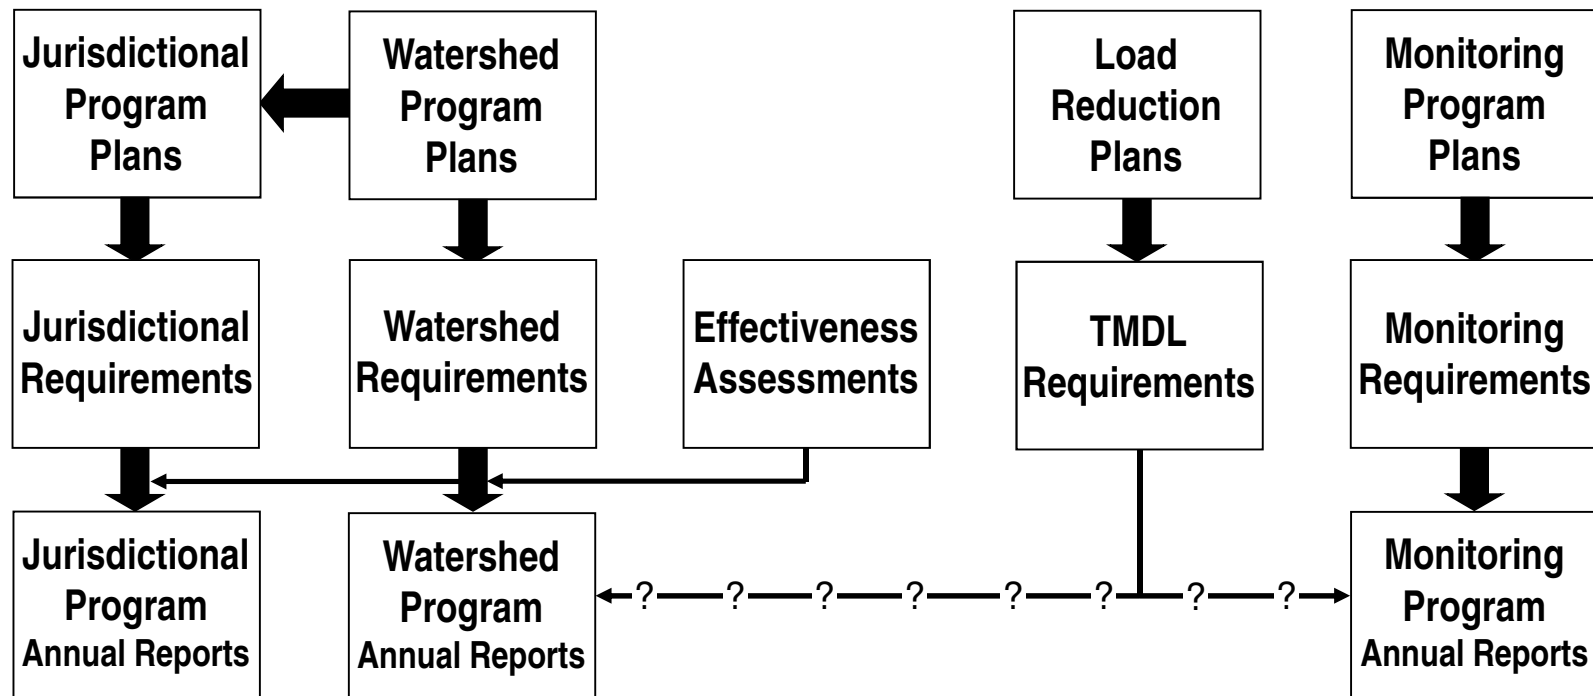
Jurisdictional Program Plans

Watershed Program Plans

Load Reduction Plans

Monitoring Program Plans

Jurisdictional Requirements

Watershed Requirements

Effectiveness Assessments

TMDL Requirements

Monitoring Requirements

Jurisdictional Program Annual Reports

Watershed Program Annual Reports

? ? ? ? ? ? ? ?

Monitoring Program Annual Reports